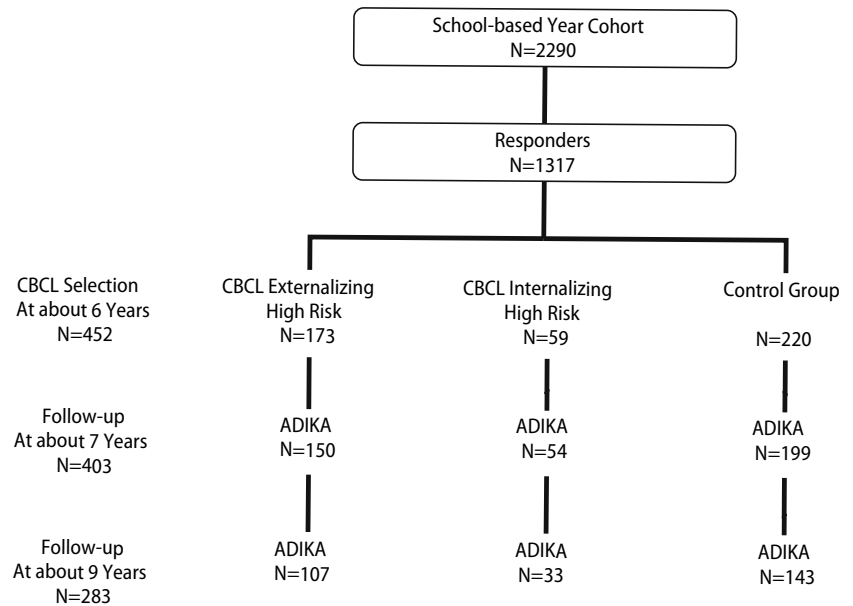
School-based Year Cohort
N=2290

Responders
N=1317

CBCL Selection
At about 6 Years
N=452

CBCL Externalizing
High Risk
N=173

CBCL Internalizing
High Risk
N=59

Control Group
N=220

Follow-up
At about 7 Years
N=403

ADIKA
N=150

ADIKA
N=54

ADIKA
N=199

Follow-up
At about 9 Years
N=283

ADIKA
N=107

ADIKA
N=33

ADIKA
N=143